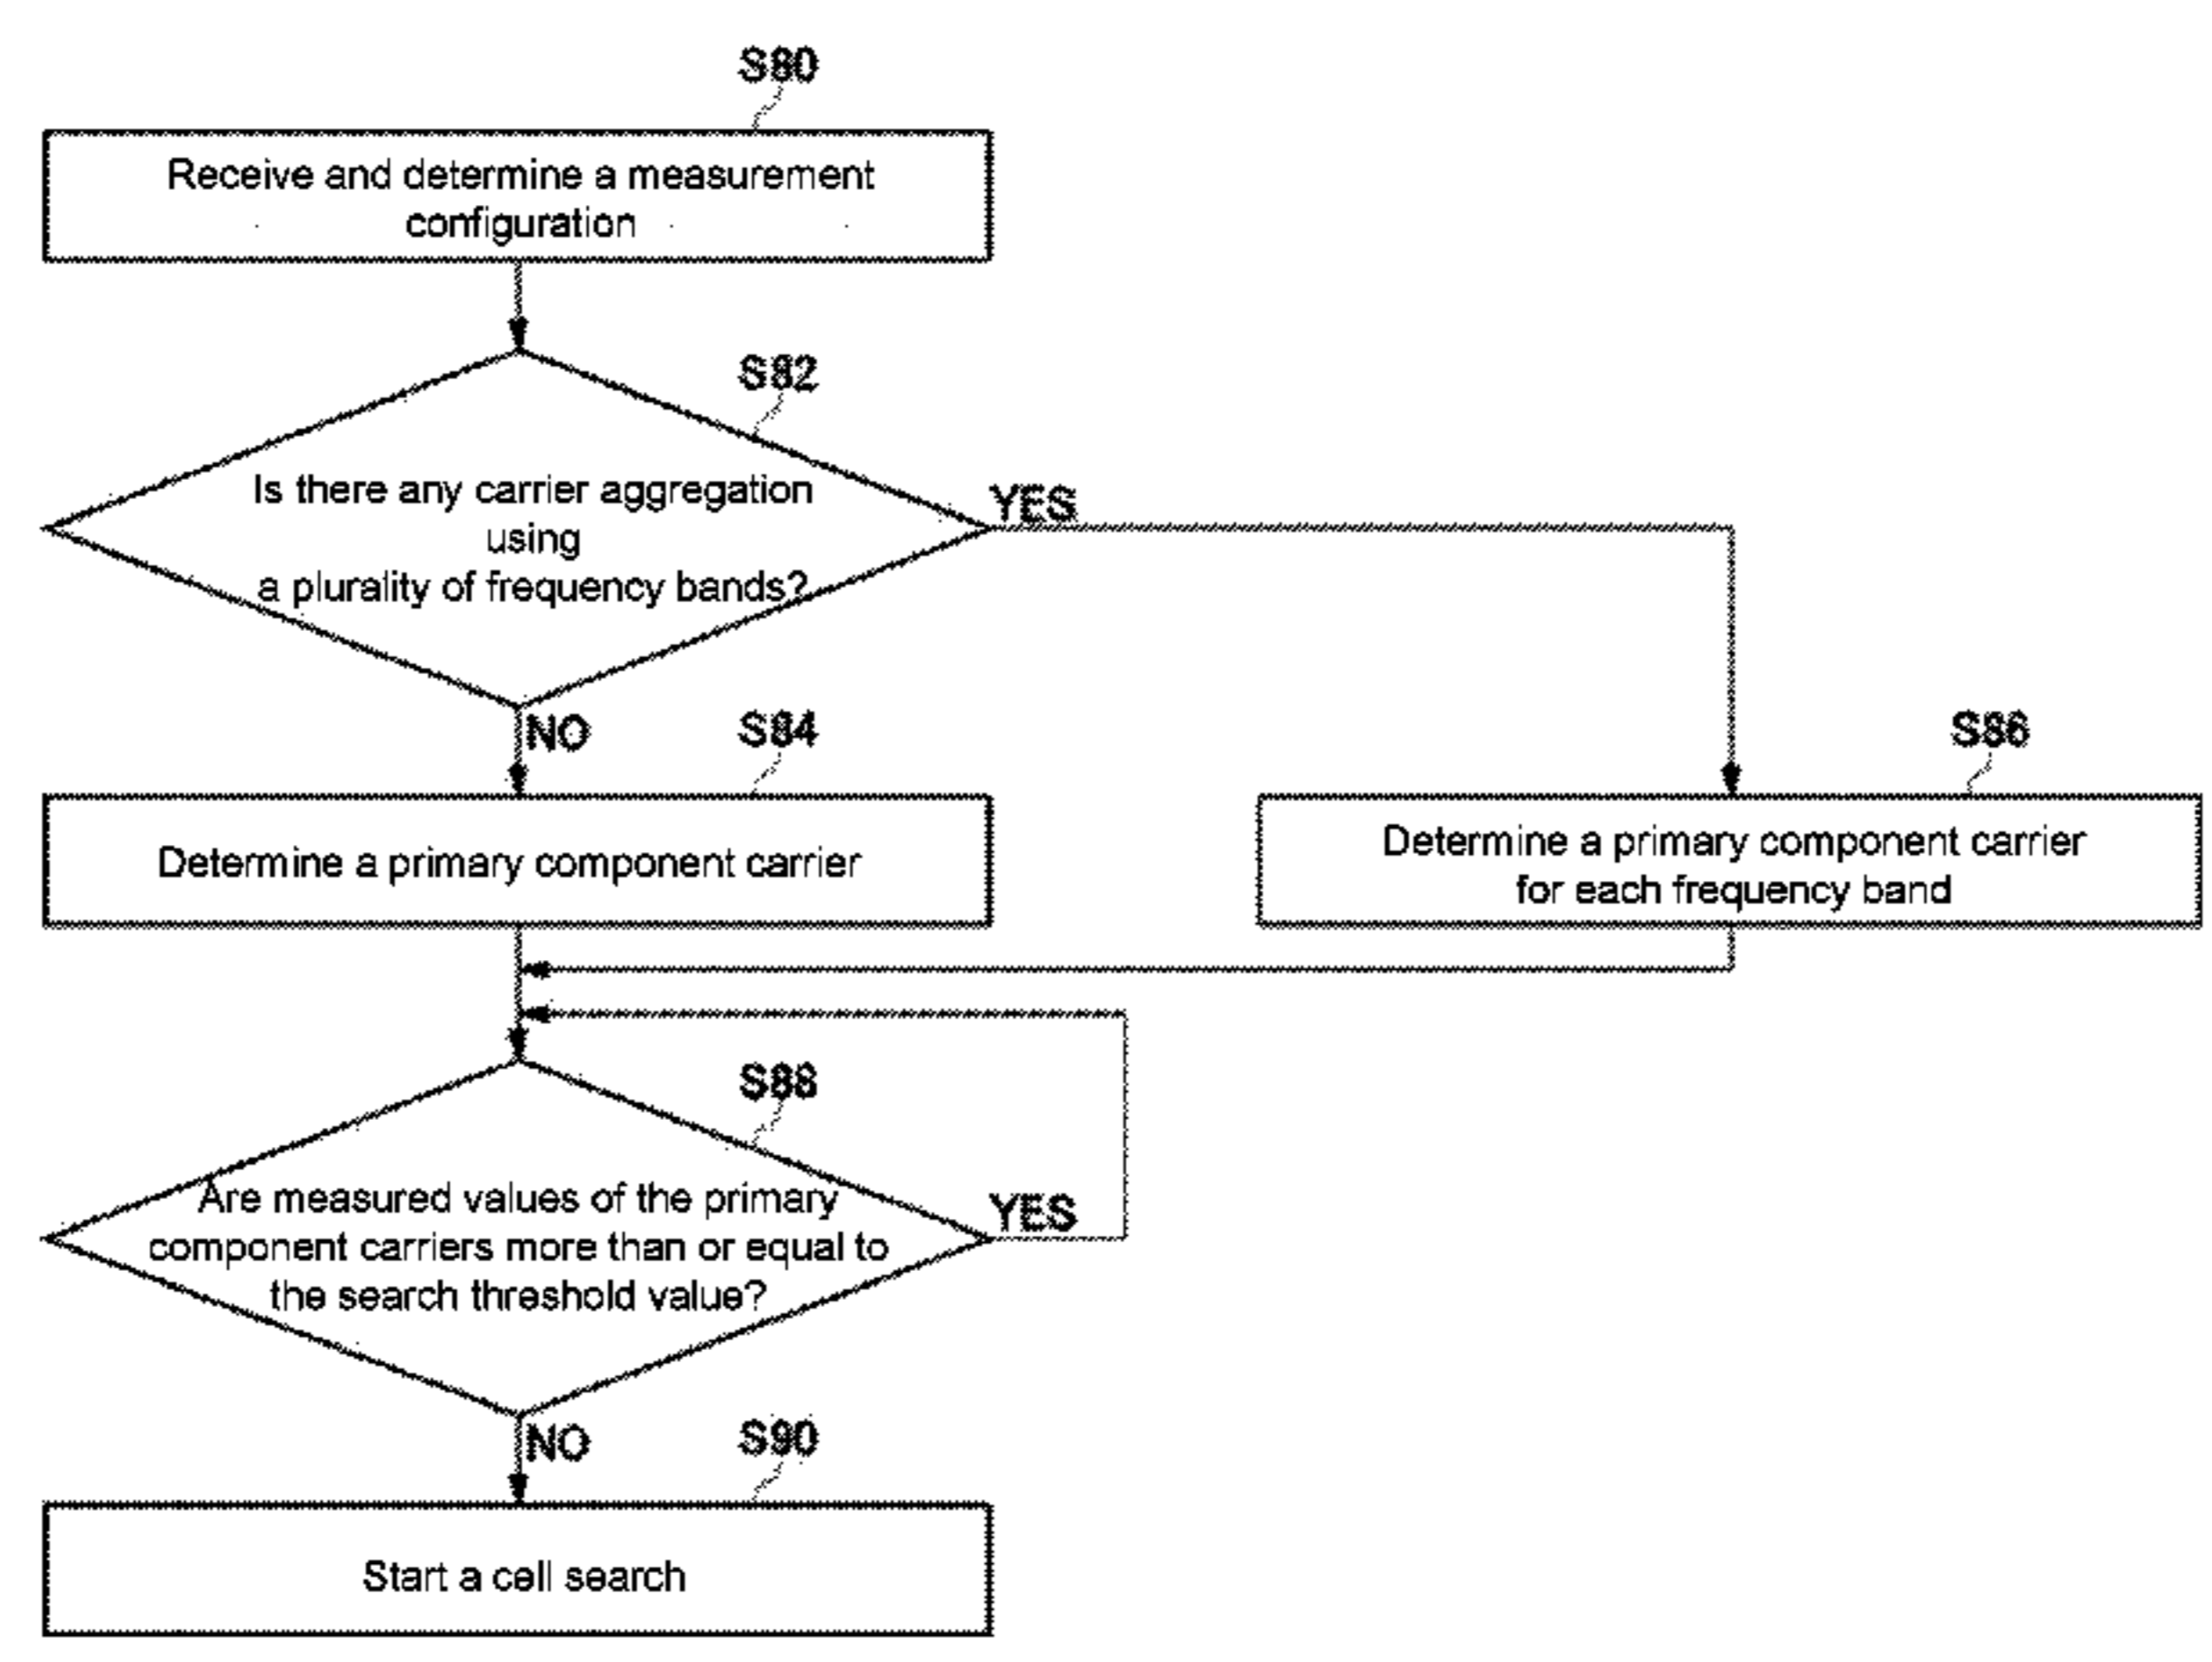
S80

Receive and determine a measurement configuration

S82

Is there any carrier aggregation using a plurality of frequency bands?

YES

NO

S84

Determine a primary component carrier

S86

Determine a primary component carrier for each frequency band

S88

Are measured values of the primary component carriers more than or equal to the search threshold value?

YES

NO

S90

Start a cell search